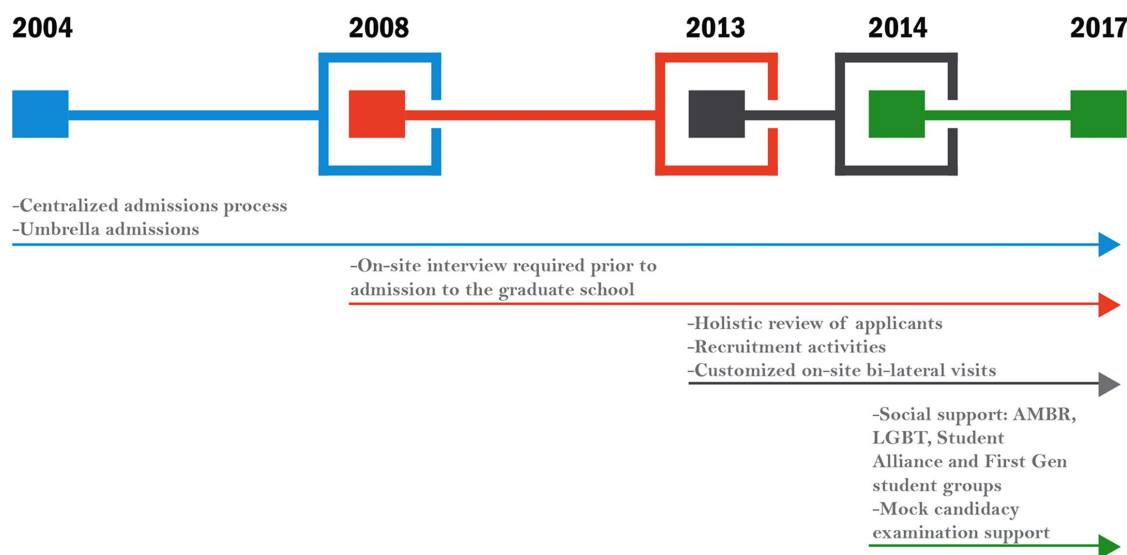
2004

2008

2013

2014

2017

-Centralized admissions process
-Umbrella admissions

-On-site interview required prior to admission to the graduate school

-Holistic review of applicants
-Recruitment activities
-Customized on-site bi-lateral visits

-Social support: AMBR, LGBT, Student Alliance and First Gen student groups
-Mock candidacy examination support